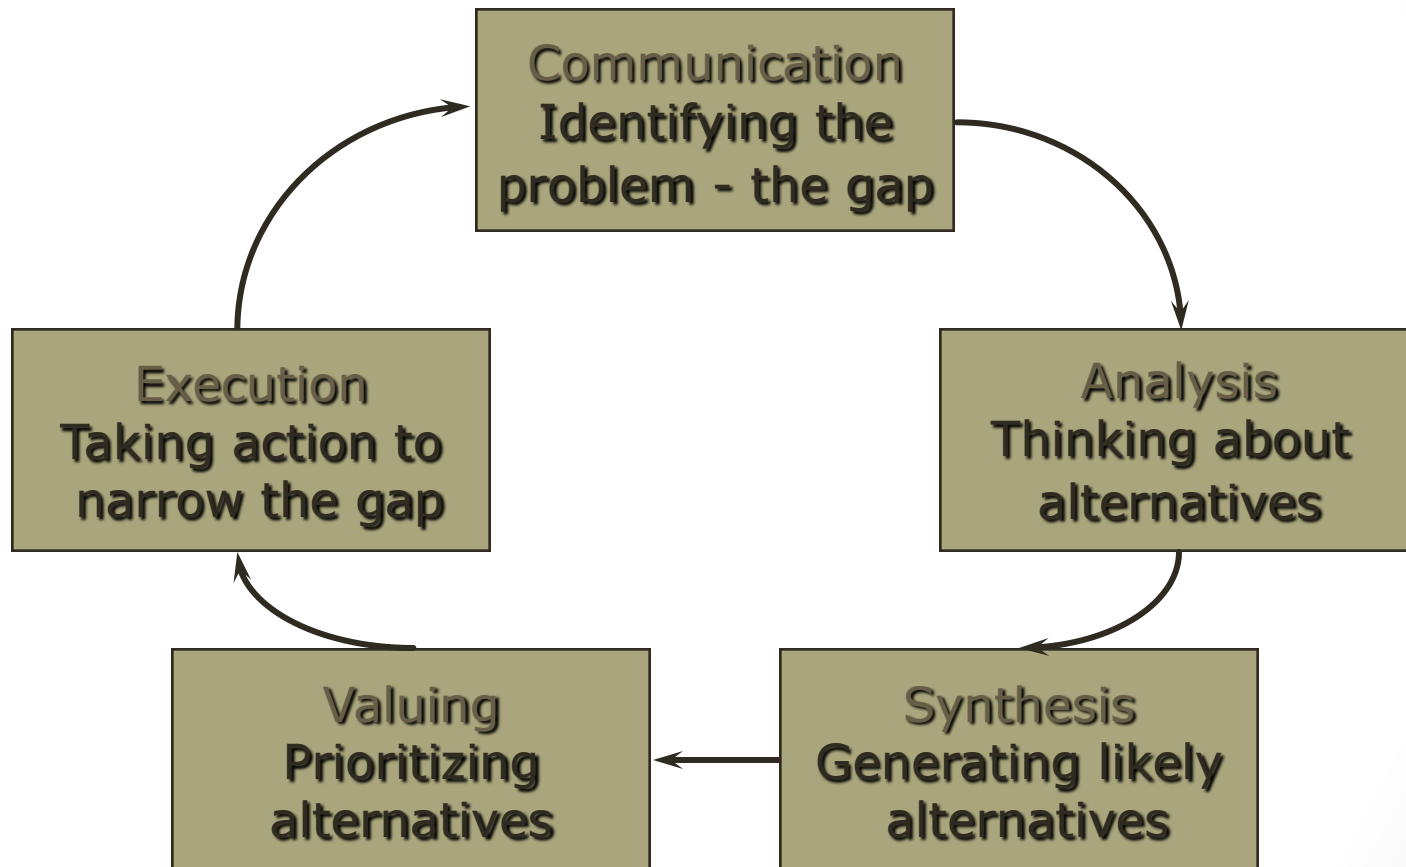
Communication
Identifying the problem - the gap

Analysis
Thinking about alternatives

Synthesis
Generating likely alternatives

Valuing
Prioritizing alternatives

Execution
Taking action to narrow the gap